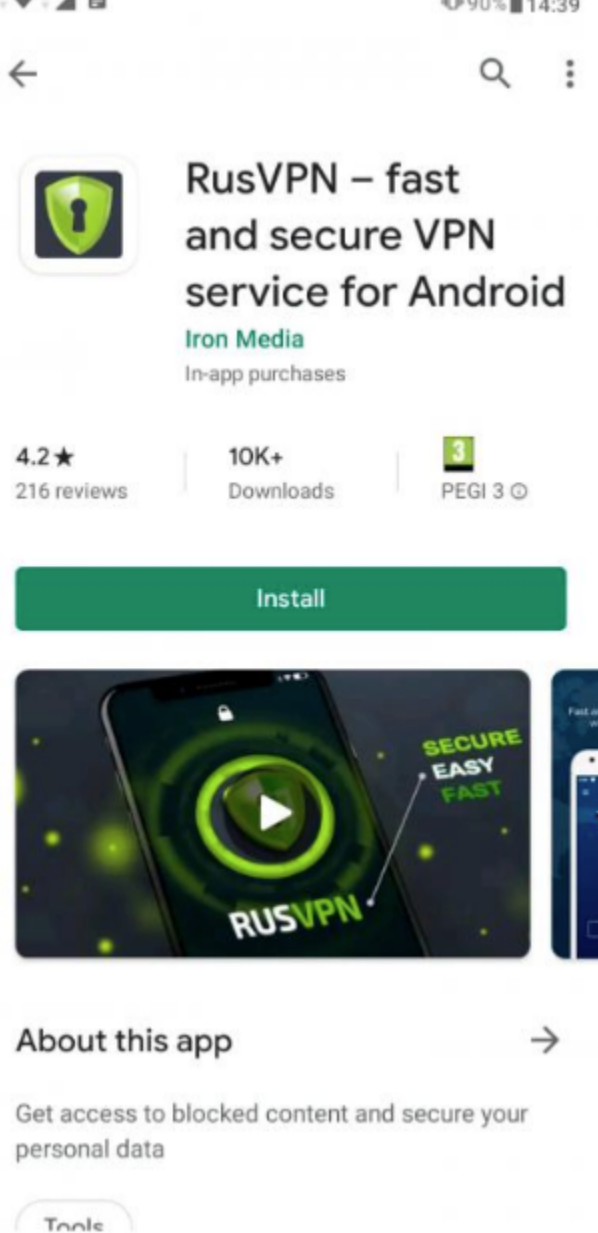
90% 14:39

RusVPN – fast and secure VPN service for Android

Iron Media

In-app purchases

4.2★
216 reviews

10K+
Downloads

3
PEGI 3 ⓘ

Install

SECURE
EASY
FAST

RUSVPN

About this app →

Get access to blocked content and secure your personal data

Tools